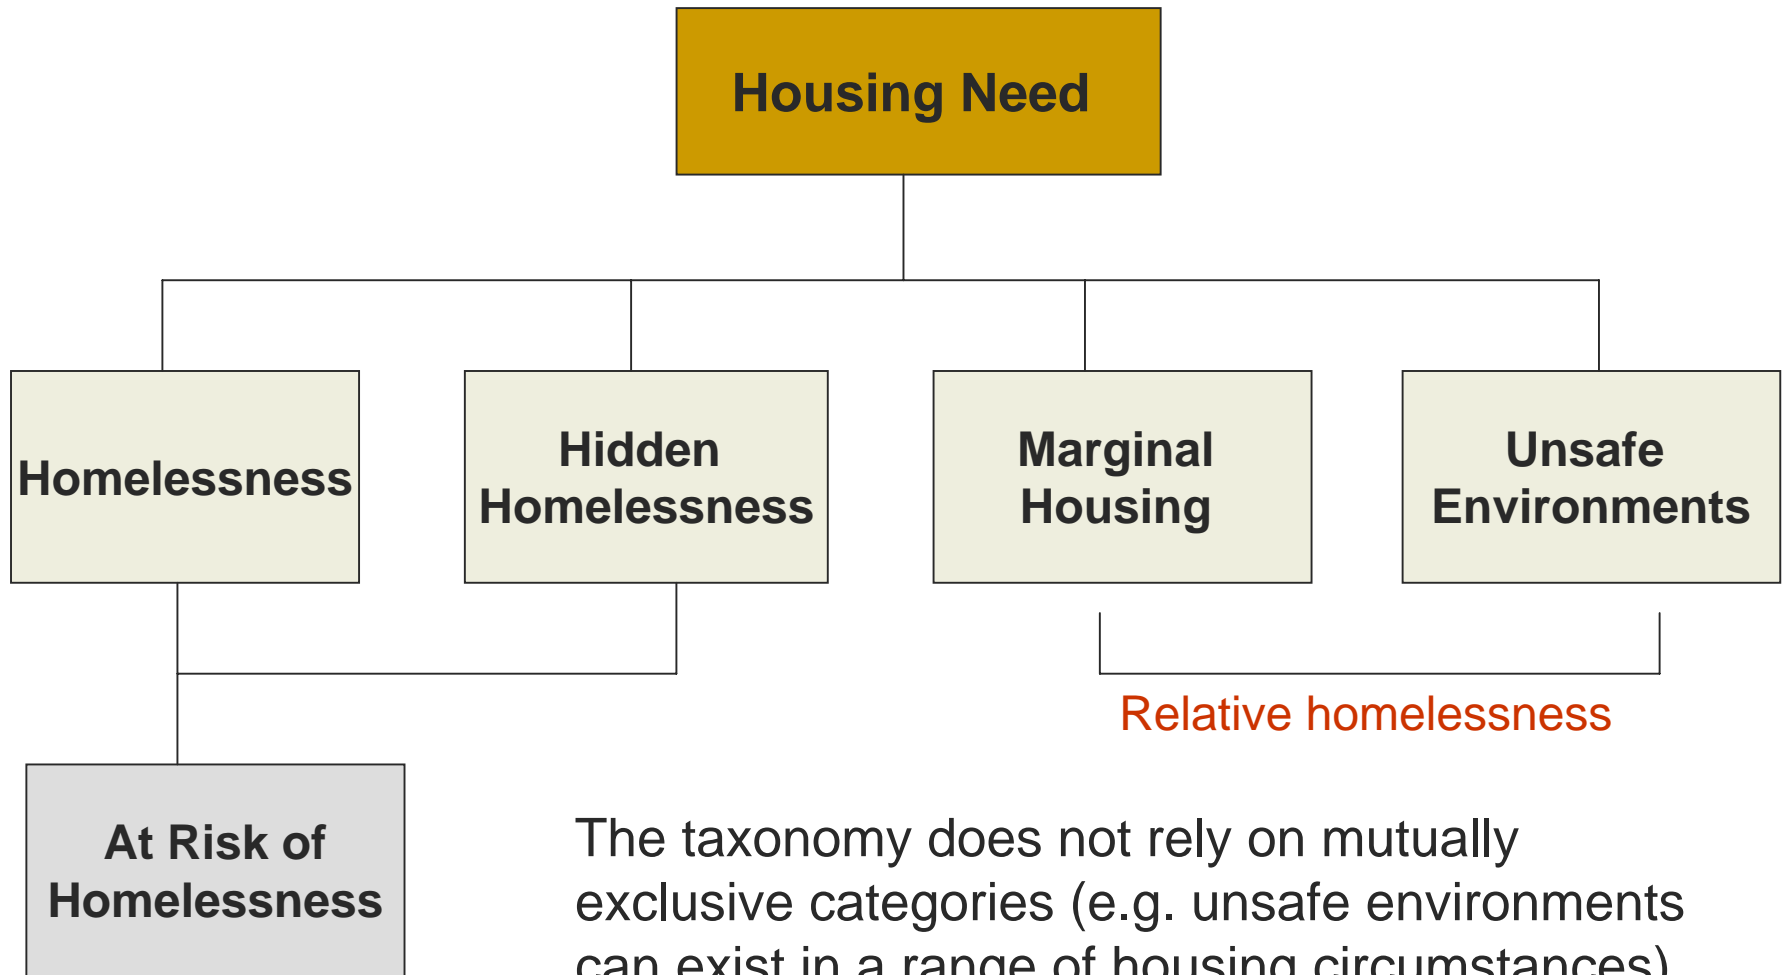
Housing Need

Homelessness

Hidden Homelessness

Marginal Housing

Unsafe Environments

Relative homelessness

At Risk of Homelessness

The taxonomy does not rely on mutually exclusive categories (e.g. unsafe environments can exist in a range of housing circumstances)